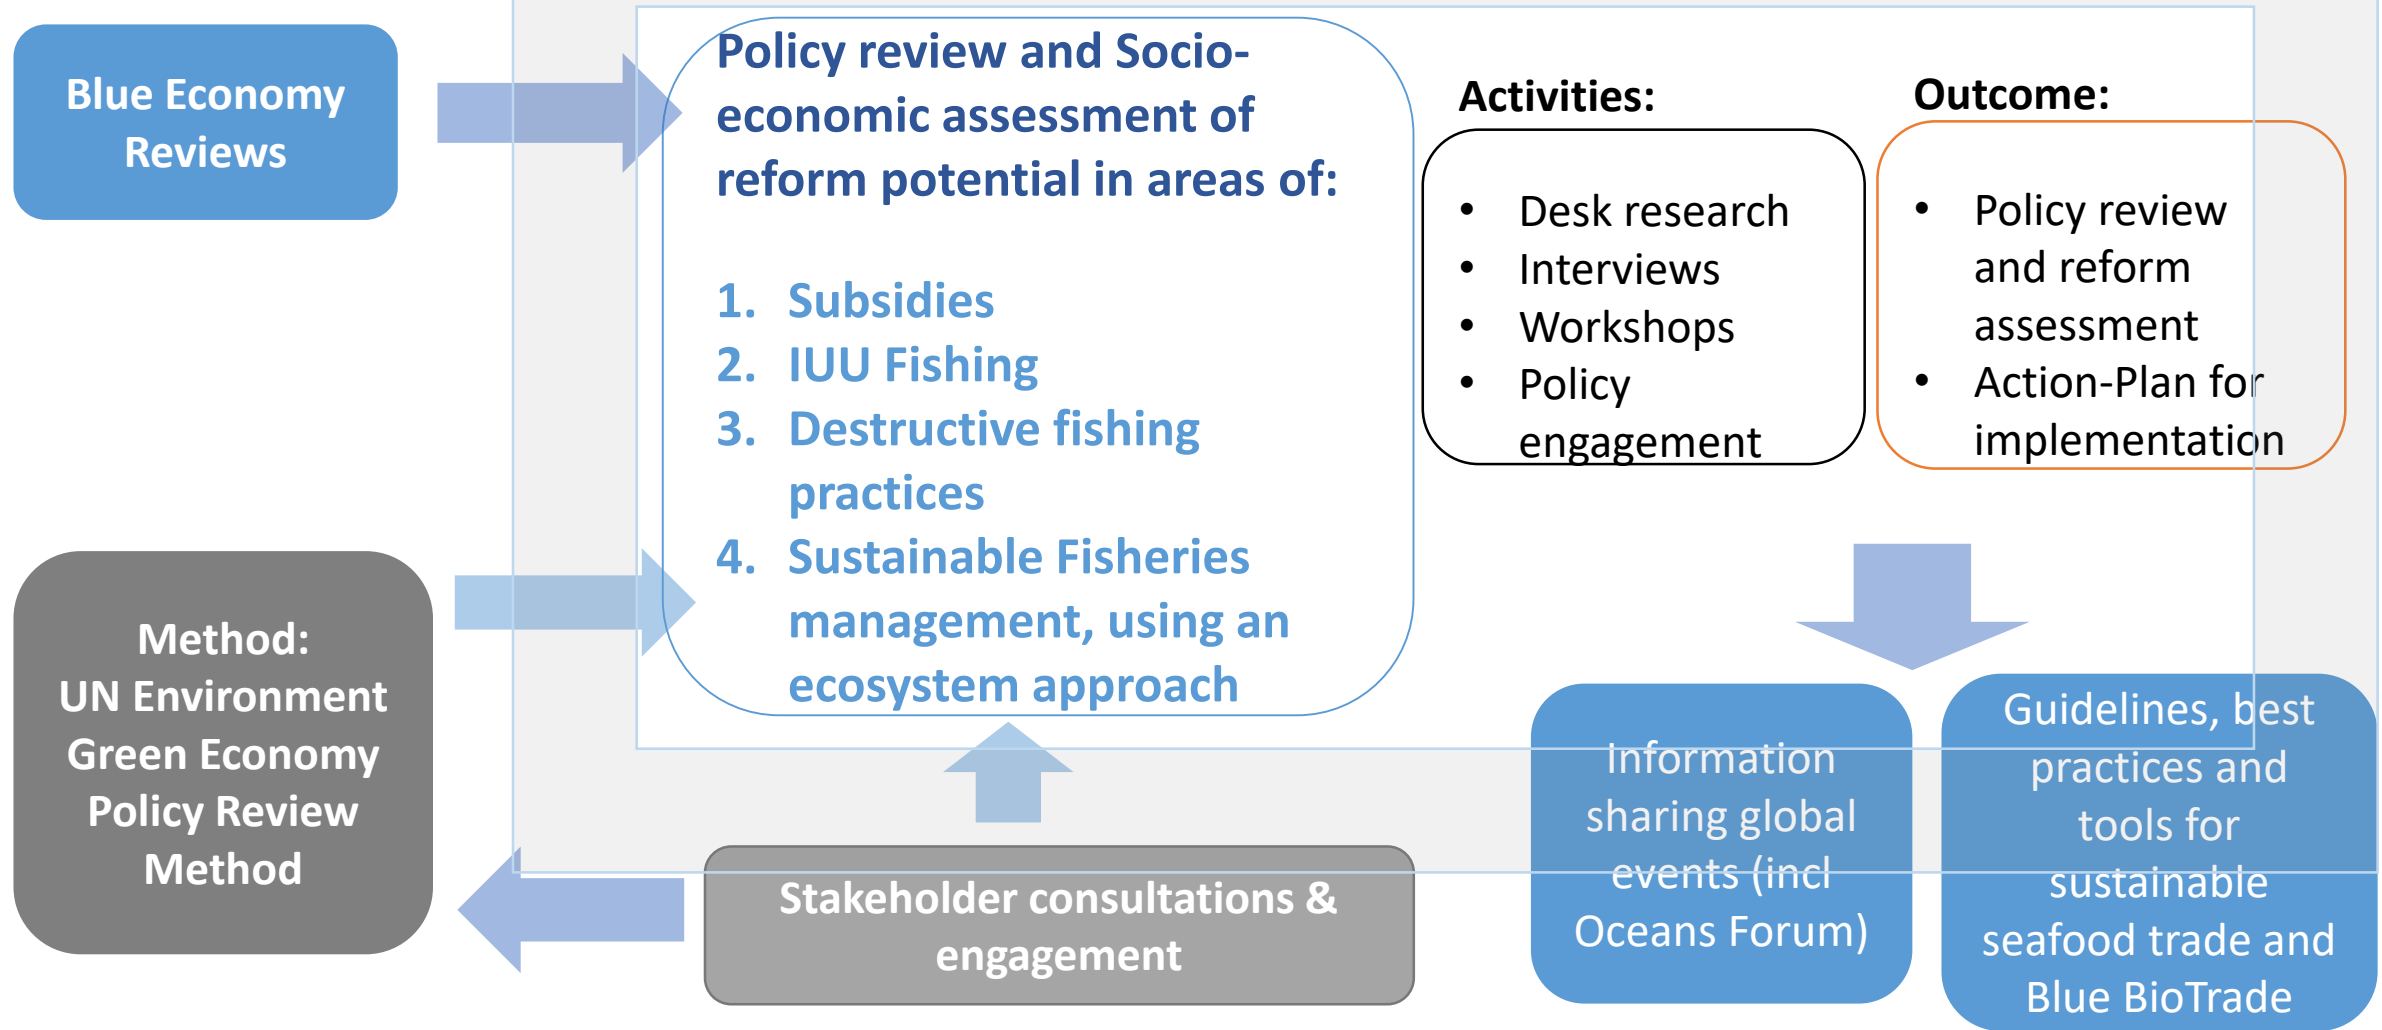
Blue Economy Reviews

Policy review and Socio-economic assessment of reform potential in areas of:

1. Subsidies
2. IUU Fishing
3. Destructive fishing practices
4. Sustainable Fisheries management, using an ecosystem approach

Activities:

- Desk research
- Interviews
- Workshops
- Policy engagement

Outcome:

- Policy review and reform assessment
- Action-Plan for implementation

Method: UN Environment Green Economy Policy Review Method

Stakeholder consultations & engagement

Information sharing global events (incl Oceans Forum)

Guidelines, best practices and tools for sustainable seafood trade and Blue BioTrade